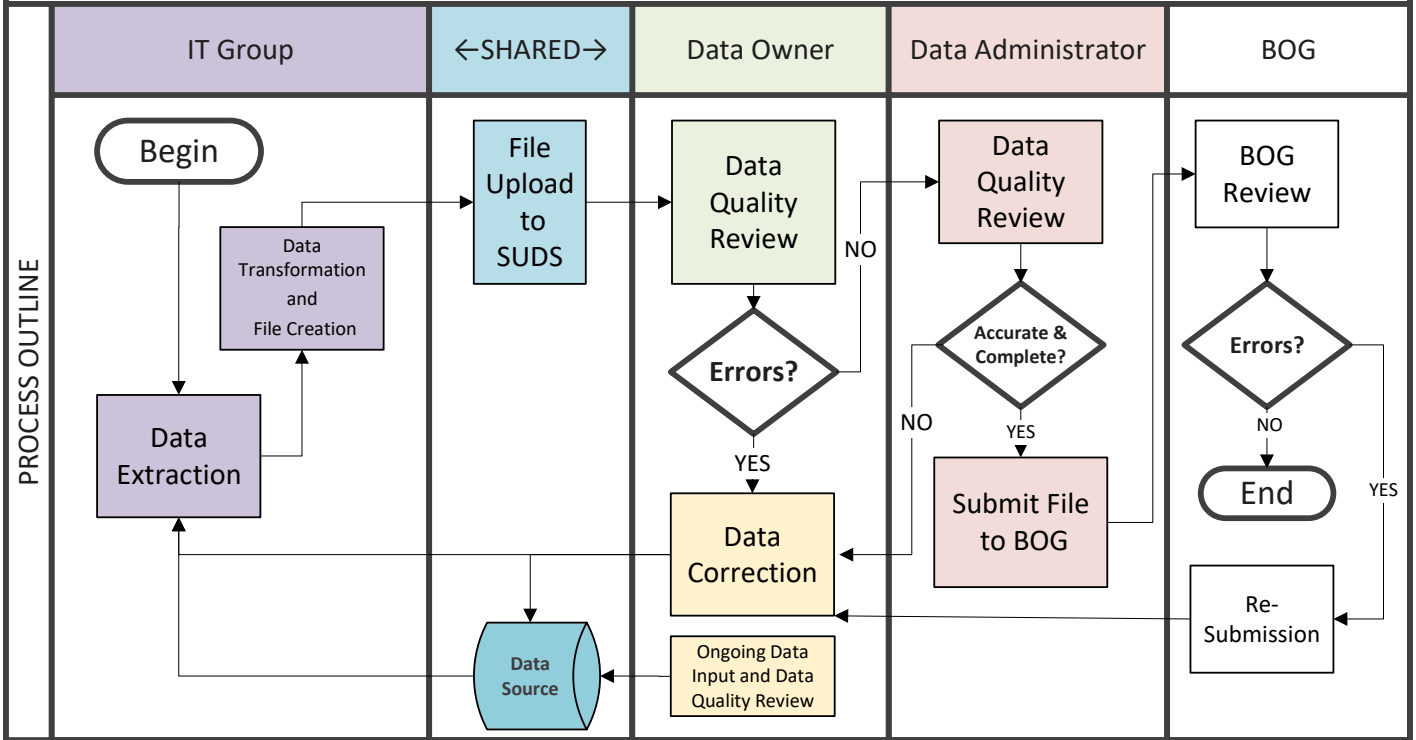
PROCESS OUTLINE

IT Group

←SHARED→

Data Owner

Data Administrator

BOG

Begin

Data Transformation and File Creation

Data Extraction

File Upload to SUDS

Data Source

Data Quality Review

Errors?

NO

YES

Data Correction

Ongoing Data Input and Data Quality Review

Data Quality Review

Accurate & Complete?

NO

YES

Submit File to BOG

BOG Review

Errors?

NO

End

YES

Re-Submission